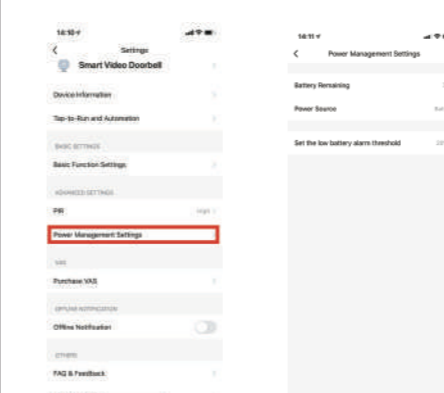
14:10

Settings

Smart Video Doorbell

Device Information

Tap-to-Run and Automation

BASIC SETTINGS

Basic Function Settings

ADVANCED SETTINGS

PIR

High

Power Management Settings

VAS

Purchase VAS

OFFLINE NOTIFICATION

Offline Notification

OTHERS

FAQ & Feedback

14:11

Power Management Settings

Battery Remaining

Power Source

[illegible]

Set the low battery alarm threshold

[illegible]